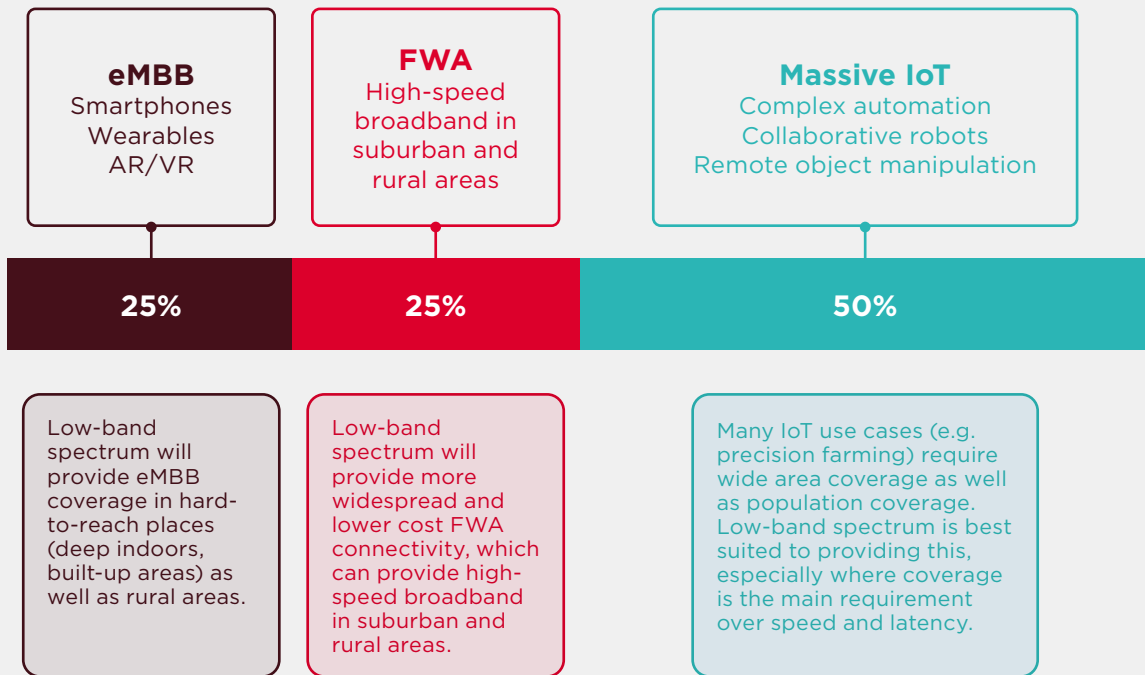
eMBB
Smartphones
Wearables
AR/VR

FWA
High-speed broadband in suburban and rural areas

Massive IoT
Complex automation
Collaborative robots
Remote object manipulation

25%

25%

50%

Low-band spectrum will provide eMBB coverage in hard-to-reach places (deep indoors, built-up areas) as well as rural areas.

Low-band spectrum will provide more widespread and lower cost FWA connectivity, which can provide high-speed broadband in suburban and rural areas.

Many IoT use cases (e.g. precision farming) require wide area coverage as well as population coverage. Low-band spectrum is best suited to providing this, especially where coverage is the main requirement over speed and latency.